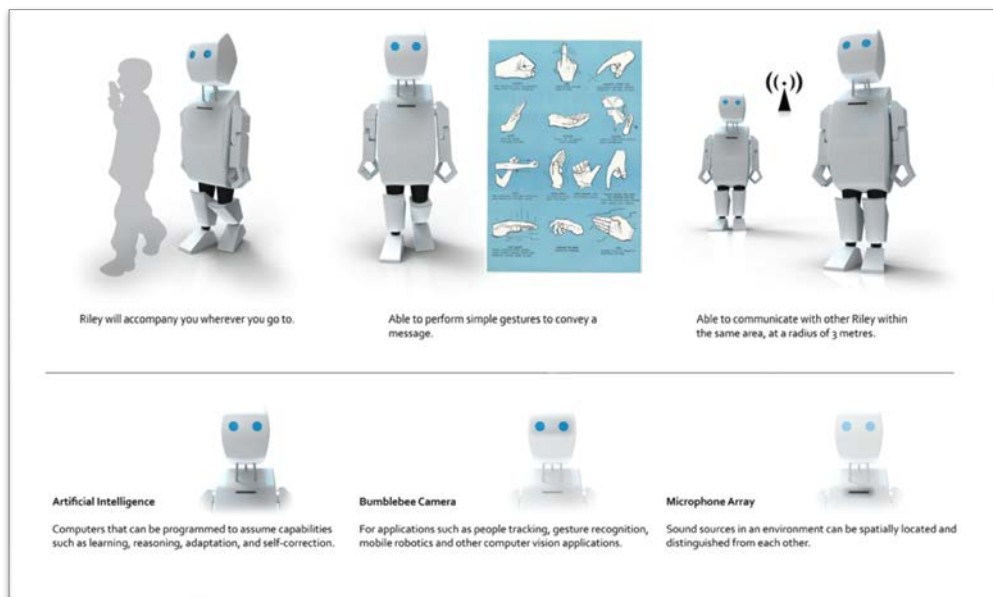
Riley will accompany you wherever you go to.

Able to perform simple gestures to convey a message.

Able to communicate with other Riley within the same area, at a radius of 3 metres.

Artificial Intelligence

Computers that can be programmed to assume capabilities such as learning, reasoning, adaptation, and self-correction.

Bumblebee Camera

For applications such as people tracking, gesture recognition, mobile robotics and other computer vision applications.

Microphone Array

Sound sources in an environment can be spatially located and distinguished from each other.